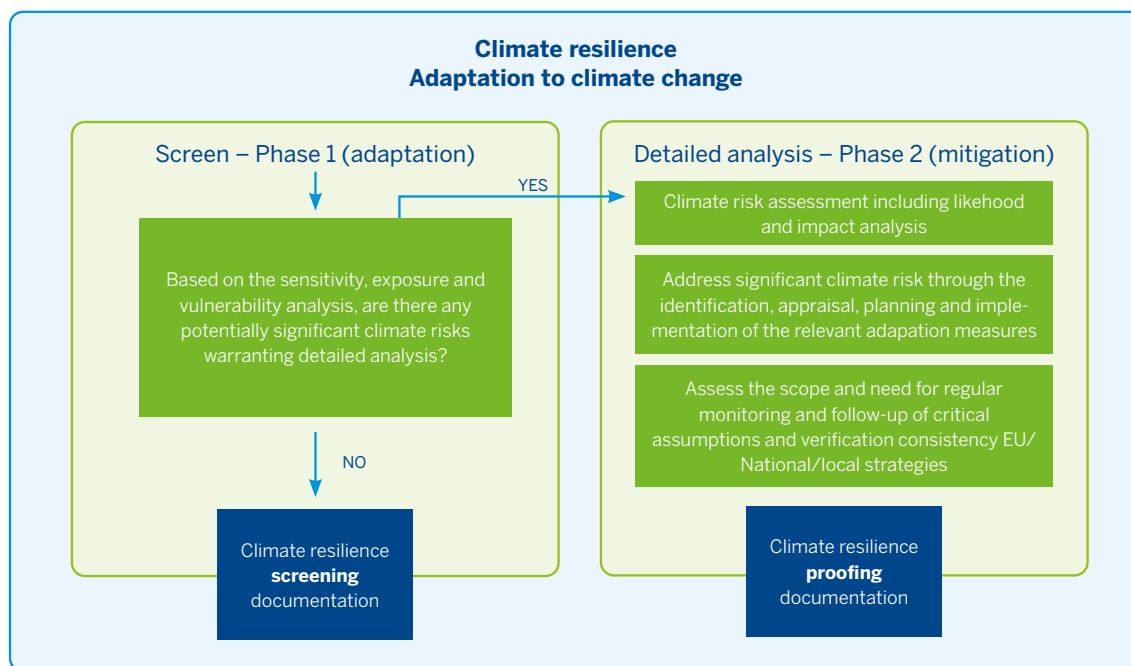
Climate resilience
Adaptation to climate change

Screen – Phase 1 (adaptation)

Based on the sensitivity, exposure and vulnerability analysis, are there any potentially significant climate risks warranting detailed analysis?

YES

NO

Climate resilience **screening** documentation

Detailed analysis – Phase 2 (mitigation)

Climate risk assessment including likehood and impact analysis

Address significant climate risk through the identification, appraisal, planning and implementation of the relevant adapation measures

Assess the scope and need for regular monitoring and follow-up of critical assumptions and verification consistency EU/ National/local strategies

Climate resilience **proofing** documentation